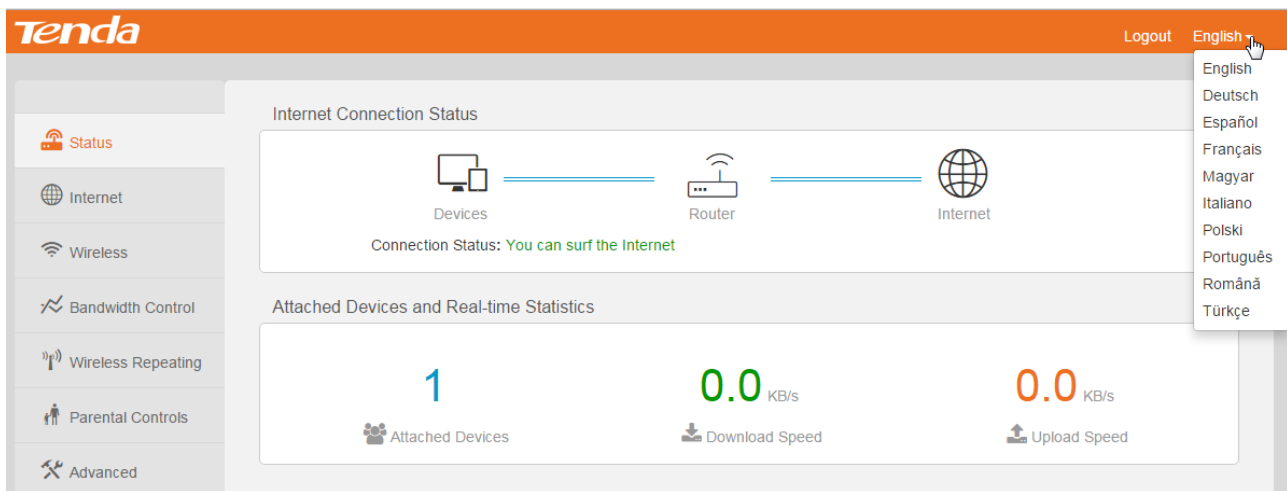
Tenda

Logout English

English
Deutsch
Español
Français
Magyar
Italiano
Polski
Português
Română
Türkçe

Status
Internet
Wireless
Bandwidth Control
Wireless Repeating
Parental Controls
Advanced

Internet Connection Status

Devices
Router
Internet

Connection Status: You can surf the Internet

Attached Devices and Real-time Statistics

1
Attached Devices

0.0 KB/s
Download Speed

0.0 KB/s
Upload Speed